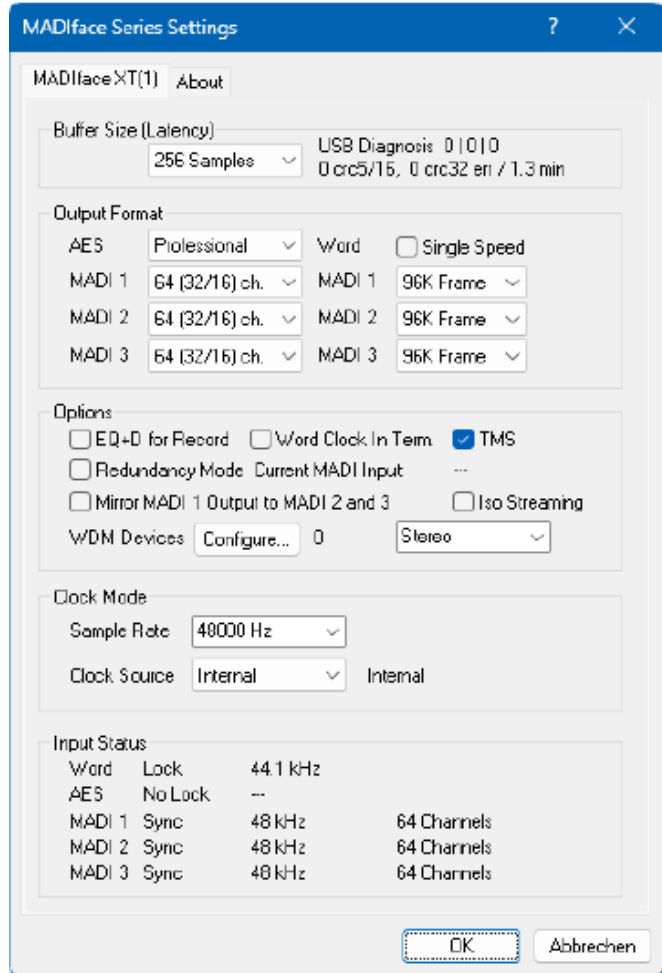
MADIface Series Settings ? ✕

MADIface XT(1) About

Buffer Size (Latency)
256 Samples
USB Diagnosis 0 | 0 | 0
0 crc5/16, 0 crc32 err / 1.3 min

Output Format
AES Professional
Word Single Speed
MADI 1 64 (32/16) ch. MADI 1 96K Frame
MADI 2 64 (32/16) ch. MADI 2 96K Frame
MADI 3 64 (32/16) ch. MADI 3 96K Frame

Options
EQ+D for Record Word Clock In Term. TMS
Redundancy Mode Current MADI Input ---
Mirror MADI 1 Output to MADI 2 and 3 Iso Streaming
WDM Devices Configure... 0 Stereo

Clock Mode
Sample Rate 48000 Hz
Clock Source Internal Internal

Input Status
Word Lock 44.1 kHz
AES No Lock ---
MADI 1 Sync 48 kHz 64 Channels
MADI 2 Sync 48 kHz 64 Channels
MADI 3 Sync 48 kHz 64 Channels

OK Abbrechen